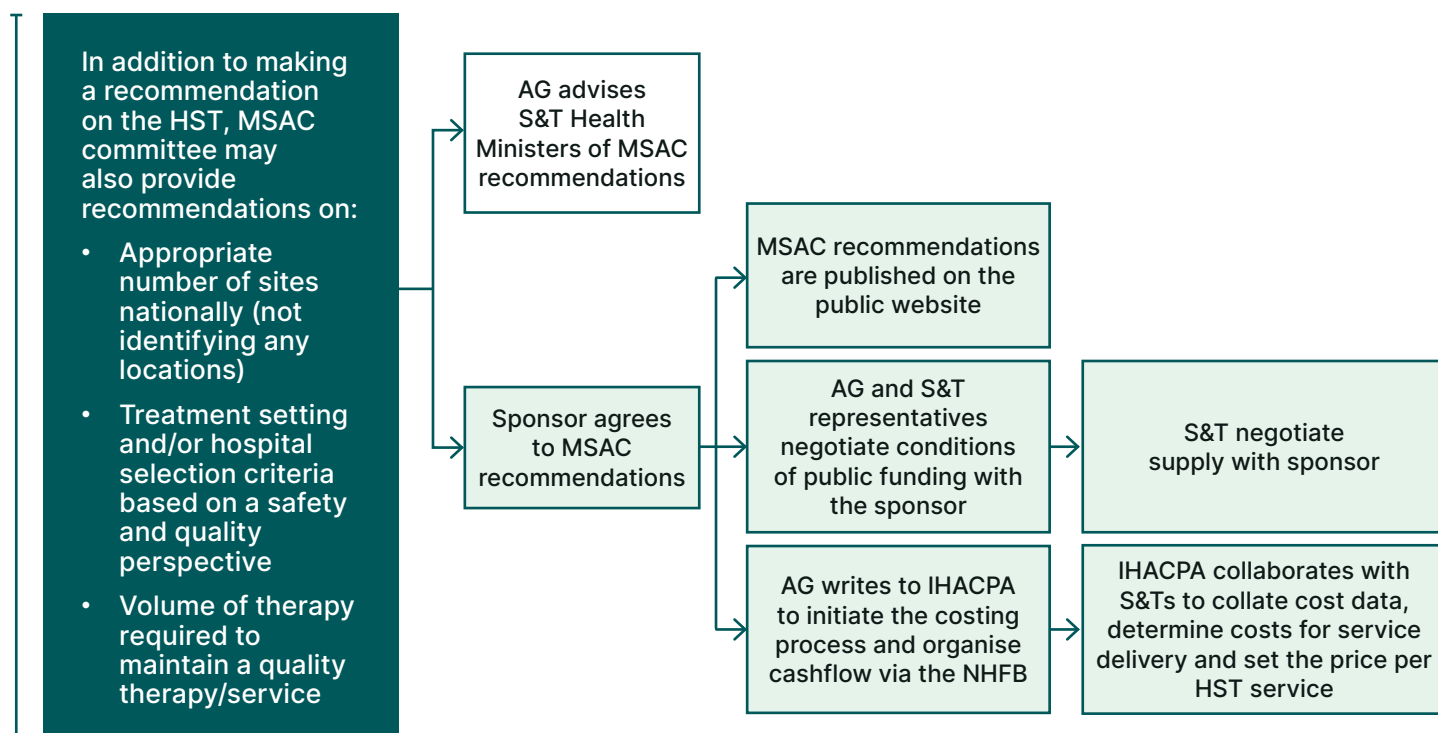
In addition to making a recommendation on the HST, MSAC committee may also provide recommendations on:

- Appropriate number of sites nationally (not identifying any locations)
- Treatment setting and/or hospital selection criteria based on a safety and quality perspective
- Volume of therapy required to maintain a quality therapy/service

AG advises S&T Health Ministers of MSAC recommendations

Sponsor agrees to MSAC recommendations

MSAC recommendations are published on the public website

AG and S&T representatives negotiate conditions of public funding with the sponsor

S&T negotiate supply with sponsor

AG writes to IHACPA to initiate the costing process and organise cashflow via the NHFB

IHACPA collaborates with S&Ts to collate cost data, determine costs for service delivery and set the price per HST service